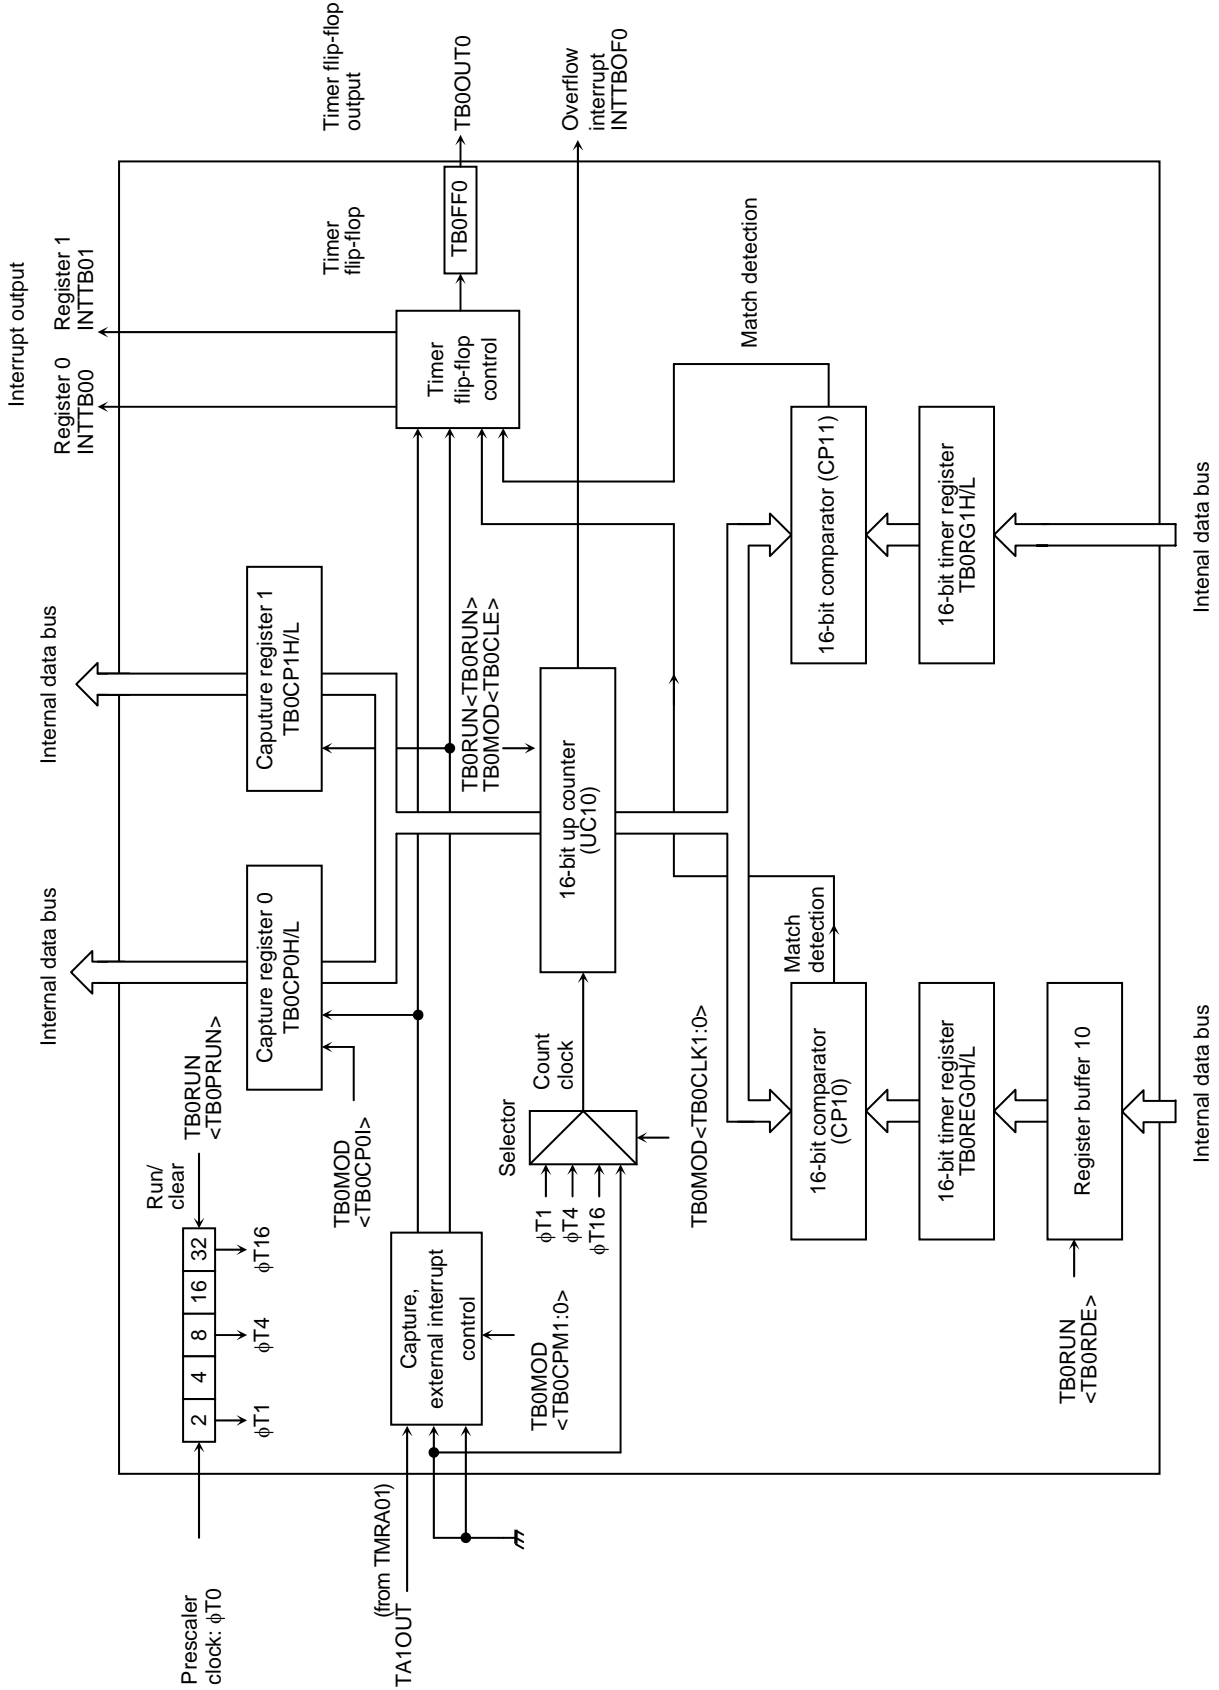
Prescaler clock: $\phi$T0

TA1OUT (from TMRA01)

2
4
8
16
32

Run/clear

TB0RUN <TB0PRUN>

$\phi$T1
$\phi$T4
$\phi$T16

Capture, external interrupt control

TB0MOD <TB0CPM1:0>

TB0MOD <TB0CP0I>

Capture register 0 TB0CP0H/L

Internal data bus

Capture register 1 TB0CP1H/L

Internal data bus

Selector

$\phi$T1
$\phi$T4
$\phi$T16

Count clock

TB0MOD<TB0CLK1:0>

16-bit up counter (UC10)

TB0RUN<TB0RUN>
TB0MOD<TB0CLE>

Interrupt output

Register 0 INTTB00

Register 1 INTTB01

Timer flip-flop control

Timer flip-flop

TB0FF0

TB0OUT0

Timer flip-flop output

Overflow interrupt INTTBOF0

Match detection

16-bit comparator (CP11)

16-bit timer register TB0RG1H/L

Internal data bus

Match detection

16-bit comparator (CP10)

16-bit timer register TB0REG0H/L

Register buffer 10

TB0RUN <TB0RDE>

Internal data bus